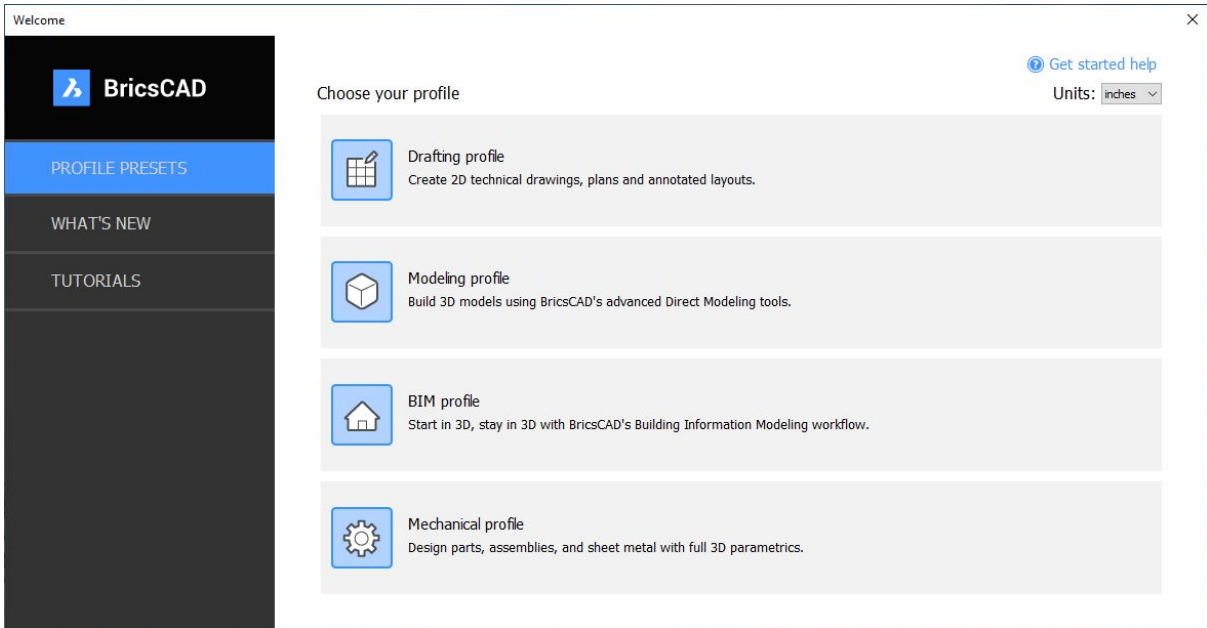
Welcome

×

BricsCAD

PROFILE PRESETS

WHAT'S NEW

TUTORIALS

Get started help

Choose your profile

Units: inches

Drafting profile
Create 2D technical drawings, plans and annotated layouts.

Modeling profile
Build 3D models using BricsCAD's advanced Direct Modeling tools.

BIM profile
Start in 3D, stay in 3D with BricsCAD's Building Information Modeling workflow.

Mechanical profile
Design parts, assemblies, and sheet metal with full 3D parametrics.